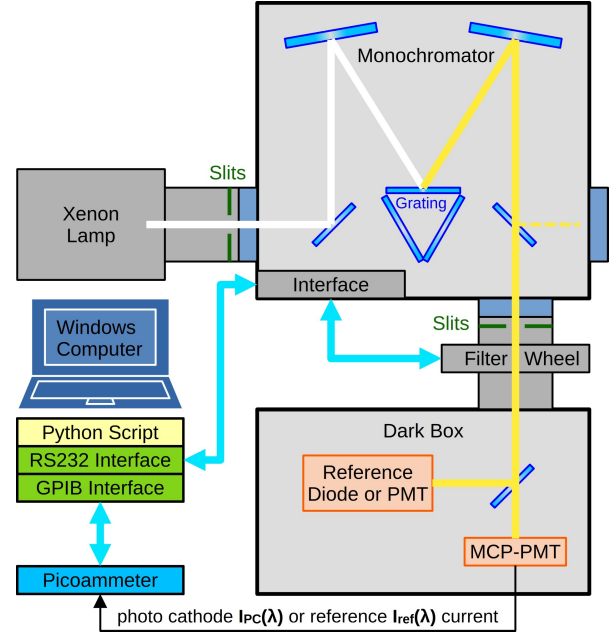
Monochromator

Slits

Xenon Lamp

Grating

Interface

Windows Computer

Slits

Filter Wheel

Python Script

RS232 Interface

GPIB Interface

Dark Box

Reference Diode or PMT

MCP-PMT

Picoammeter

photo cathode $\mathbf{I_{PC}(\lambda)}$ or reference $\mathbf{I_{ref}(\lambda)}$ current